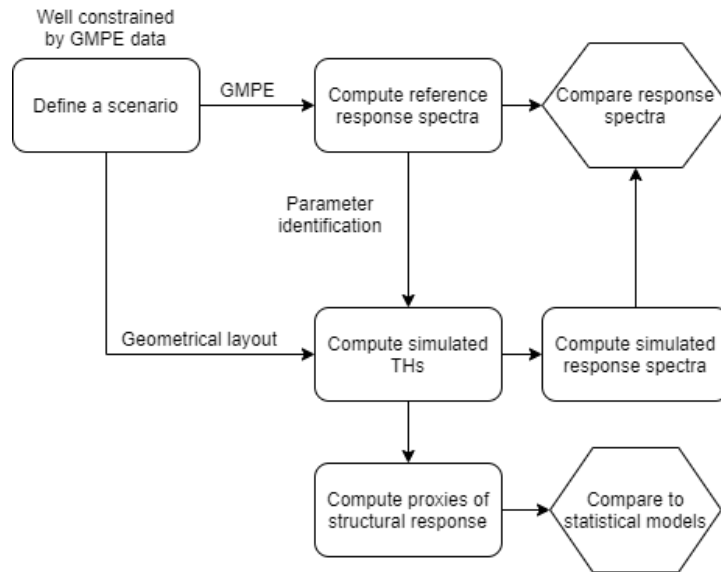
Well constrained by GMPE data

Define a scenario

GMPE

Compute reference response spectra

Compare response spectra

Parameter identification

Geometrical layout

Compute simulated THs

Compute simulated response spectra

Compute proxies of structural response

Compare to statistical models